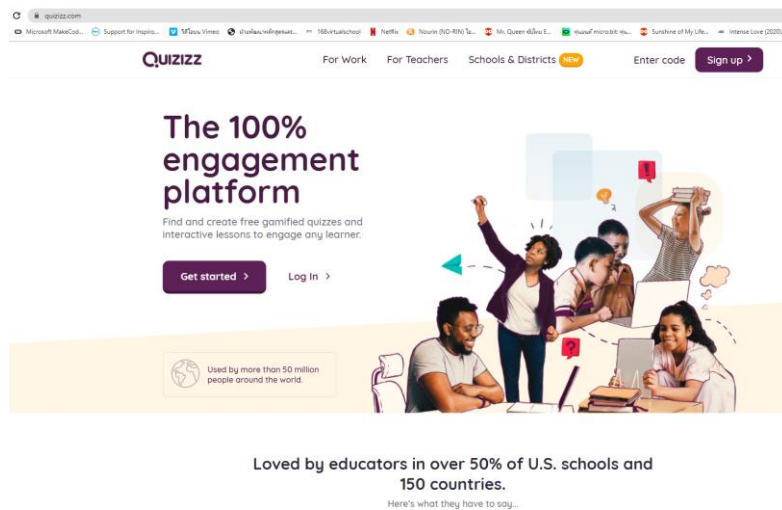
quizizz.com

Microsoft MakeCod... Support for Inspira... วิดีโอบน Vimeo ตำแหน่งและหลักสูตรและ... 168virtualschool Netflix Nourin (NO-RIN) ใน... Mr. Queen ซับไทย E... คุณแพร micro:bit คุณ... Sunshine of My Life... Intense Love (2020)

QUIZIZZ

For Work For Teachers Schools & Districts NEW Enter code Sign up >

The 100% engagement platform

Find and create free gamified quizzes and interactive lessons to engage any learner.

Get started > Log In >

Used by more than 50 million people around the world.

Loved by educators in over 50% of U.S. schools and 150 countries.

Here's what they have to say...